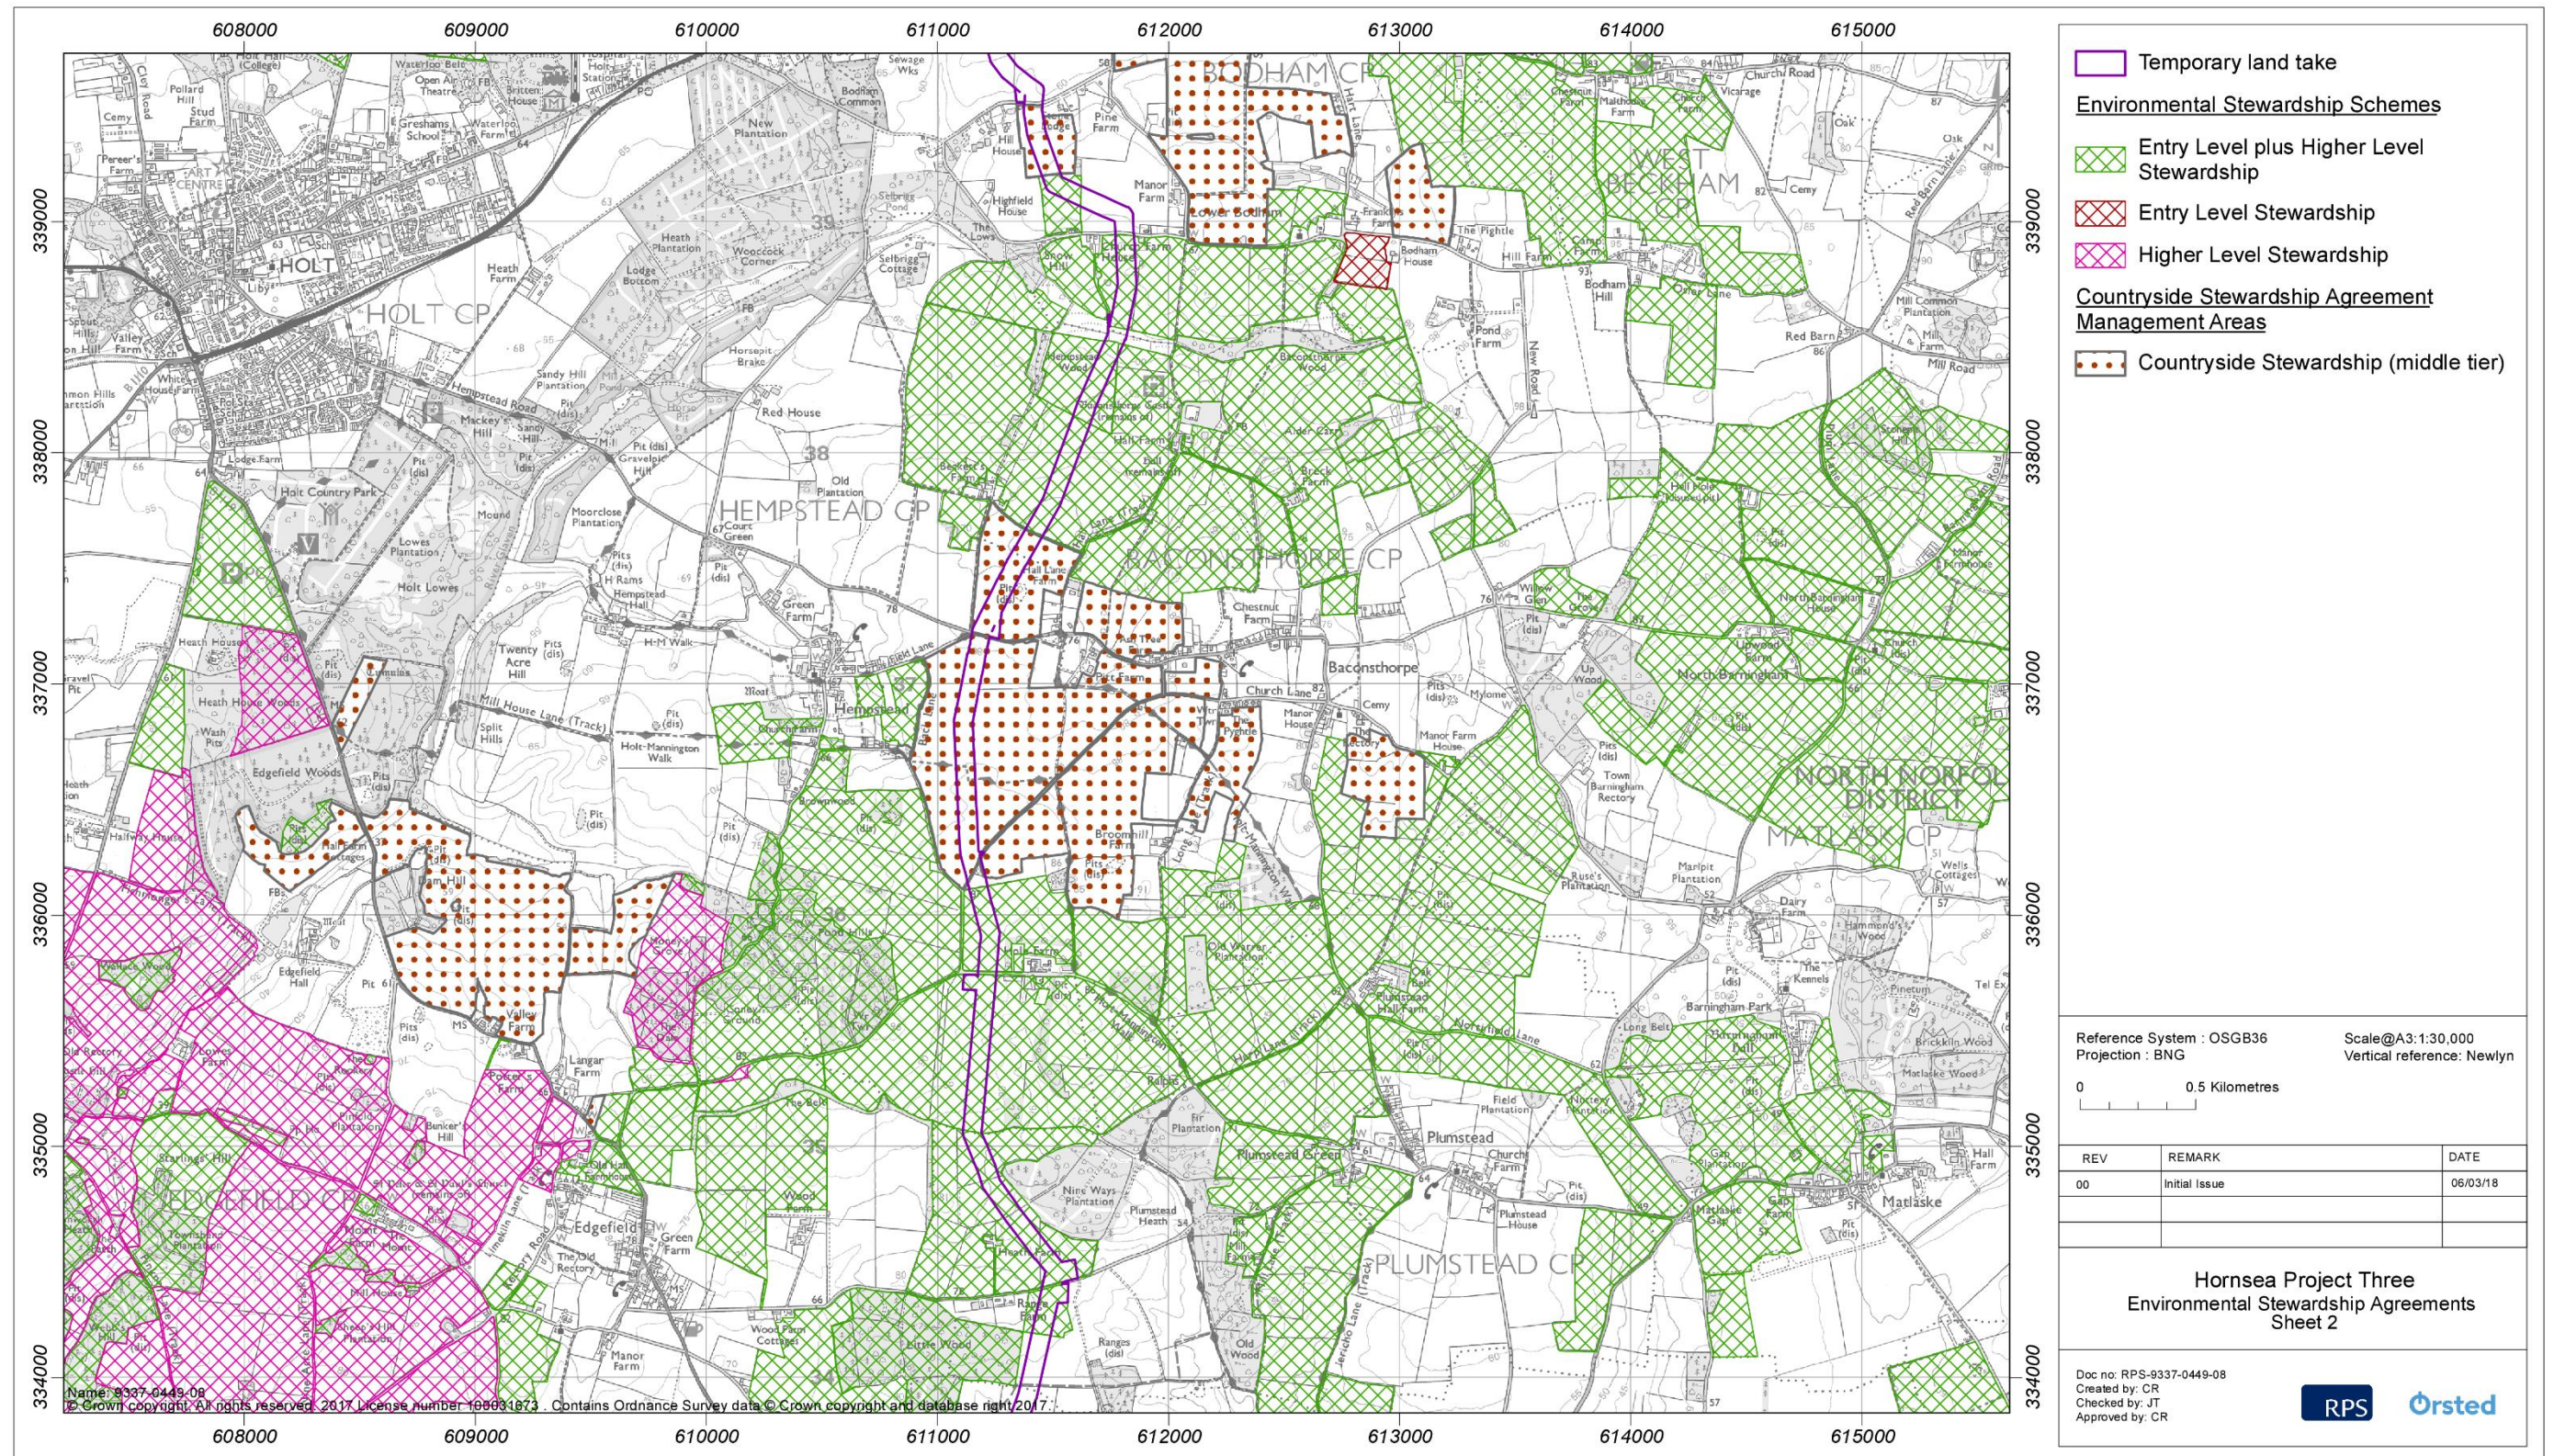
608000 609000 610000 611000 612000 613000 614000 615000

339000 338000 337000 336000 335000 334000

Temporary land take

Environmental Stewardship Schemes

Entry Level plus Higher Level Stewardship

Entry Level Stewardship

Higher Level Stewardship

Countryside Stewardship Agreement Management Areas

Countryside Stewardship (middle tier)

HOLT
HOLT CP
HEMPSTEAD CP
BODHAM CP
WEST BECKHAM CP
BACONSTHORPE CP
Baconsthorpe
NORTH NORFOLK DISTRICT
MATLASK CP
EDGEFIELD CP
Edgefield
Plumstead
PLUMSTEAD CP
Matlaske
Hempstead
Holt Country Park
Edgefield Woods
Red House
North Barningham
Barningham Park
Church Lane
Mill House Lane (Track)

Reference System : OSGB36
Projection : BNG
Scale@A3:1:30,000
Vertical reference: Newlyn

0 0.5 Kilometres

| REV | REMARK | DATE |
|---|---|---|
| 00 | Initial Issue | 06/03/18 |

Hornsea Project Three
Environmental Stewardship Agreements
Sheet 2

Doc no: RPS-9337-0449-08
Created by: CR
Checked by: JT
Approved by: CR

RPS Ørsted

Name: 9337-0449-08
© Crown copyright. All rights reserved. 2017 License number 100031673 . Contains Ordnance Survey data © Crown copyright and database right 2017